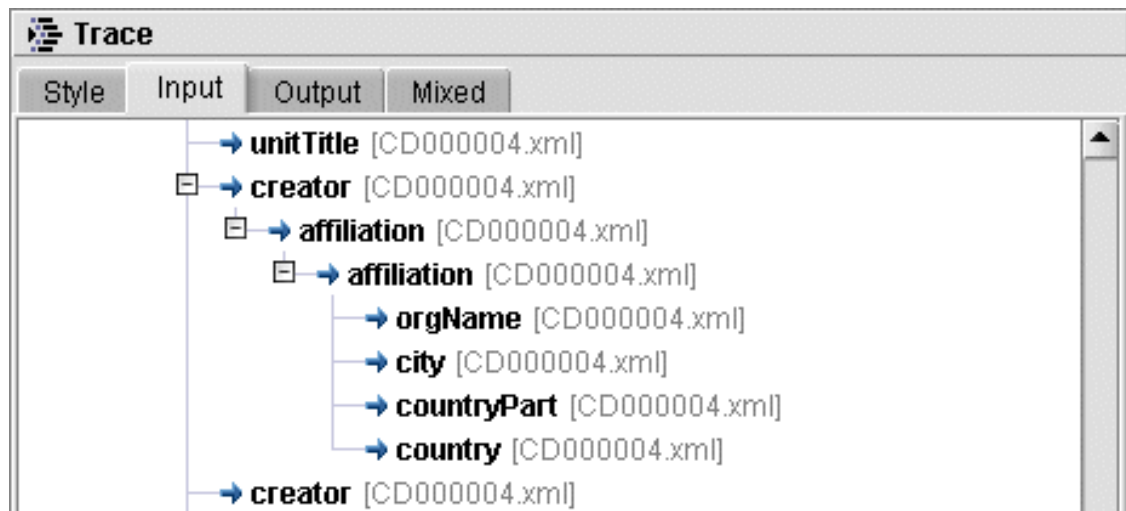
Trace

Style | Input | Output | Mixed

unitTitle [CD000004.xml]
creator [CD000004.xml]
affiliation [CD000004.xml]
affiliation [CD000004.xml]
orgName [CD000004.xml]
city [CD000004.xml]
countryPart [CD000004.xml]
country [CD000004.xml]
creator [CD000004.xml]